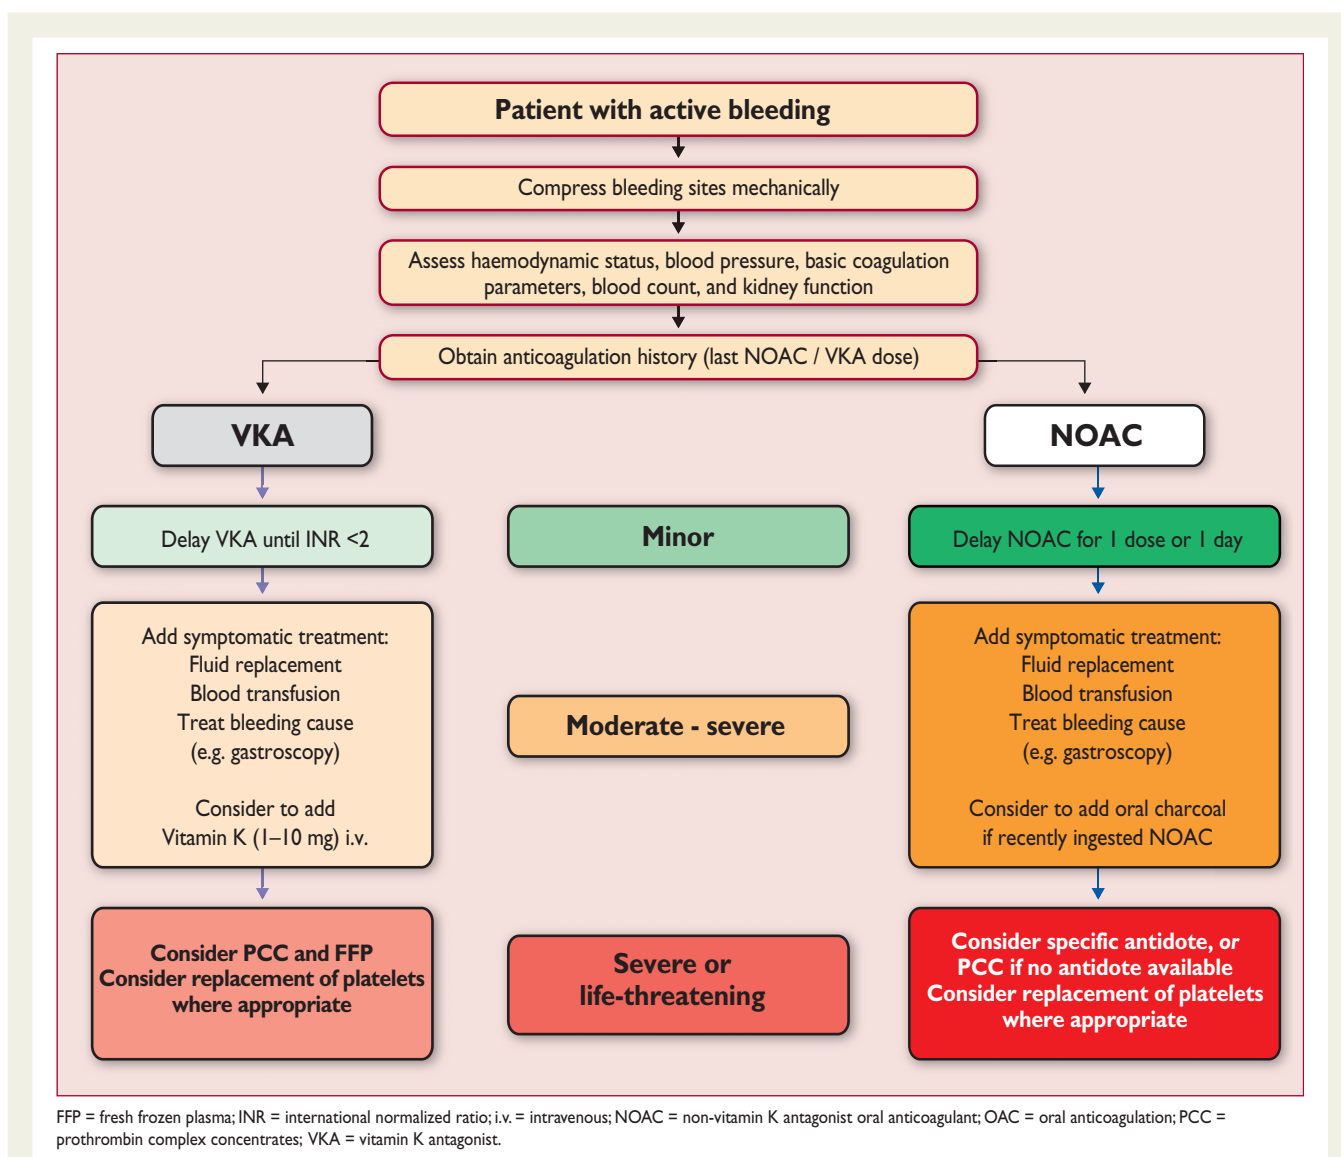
Patient with active bleeding

Compress bleeding sites mechanically

Assess haemodynamic status, blood pressure, basic coagulation parameters, blood count, and kidney function

Obtain anticoagulation history (last NOAC / VKA dose)

VKA

NOAC

Delay VKA until INR <2

Minor

Delay NOAC for 1 dose or 1 day

Add symptomatic treatment:
Fluid replacement
Blood transfusion
Treat bleeding cause
(e.g. gastroscopy)

Consider to add
Vitamin K (1–10 mg) i.v.

Moderate - severe

Add symptomatic treatment:
Fluid replacement
Blood transfusion
Treat bleeding cause
(e.g. gastroscopy)

Consider to add oral charcoal
if recently ingested NOAC

Consider PCC and FFP
Consider replacement of platelets where appropriate

Severe or life-threatening

Consider specific antidote, or PCC if no antidote available
Consider replacement of platelets where appropriate

FFP = fresh frozen plasma; INR = international normalized ratio; i.v. = intravenous; NOAC = non-vitamin K antagonist oral anticoagulant; OAC = oral anticoagulation; PCC = prothrombin complex concentrates; VKA = vitamin K antagonist.